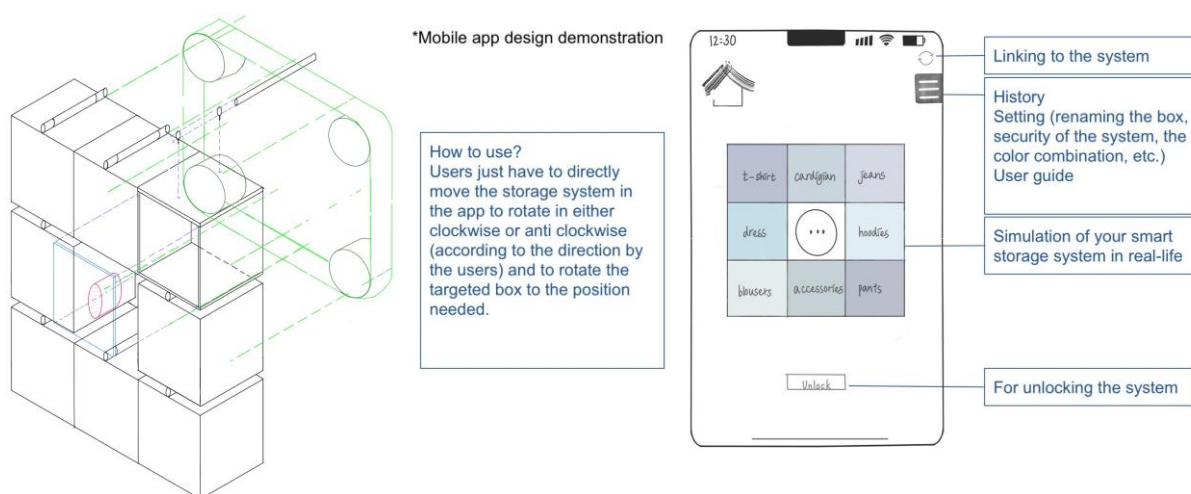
*Mobile app design demonstration

How to use?
Users just have to directly move the storage system in the app to rotate in either clockwise or anti clockwise (according to the direction by the users) and to rotate the targeted box to the position needed.

12:30

| t-shirt | cardigan | jeans |
|---|---|---|
| dress | ··· | hoodies |
| blousers | accessories | pants |

Unlock

Linking to the system

History
Setting (renaming the box, security of the system, the color combination, etc.)
User guide

Simulation of your smart storage system in real-life

For unlocking the system